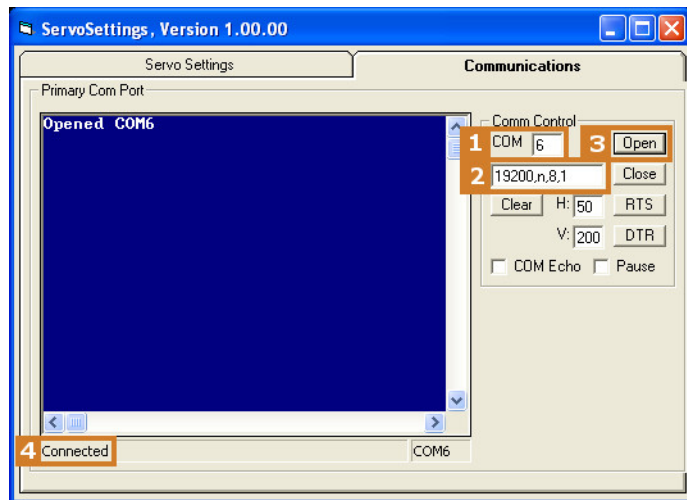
ServoSettings, Version 1.00.00

Servo Settings
Communications

Primary Com Port

Opened COM6

Comm Control
1 COM 6
3 Open
2 19200,n,8,1
Close
Clear H: 50 RTS
V: 200 DTR
COM Echo Pause

4 Connected
COM6